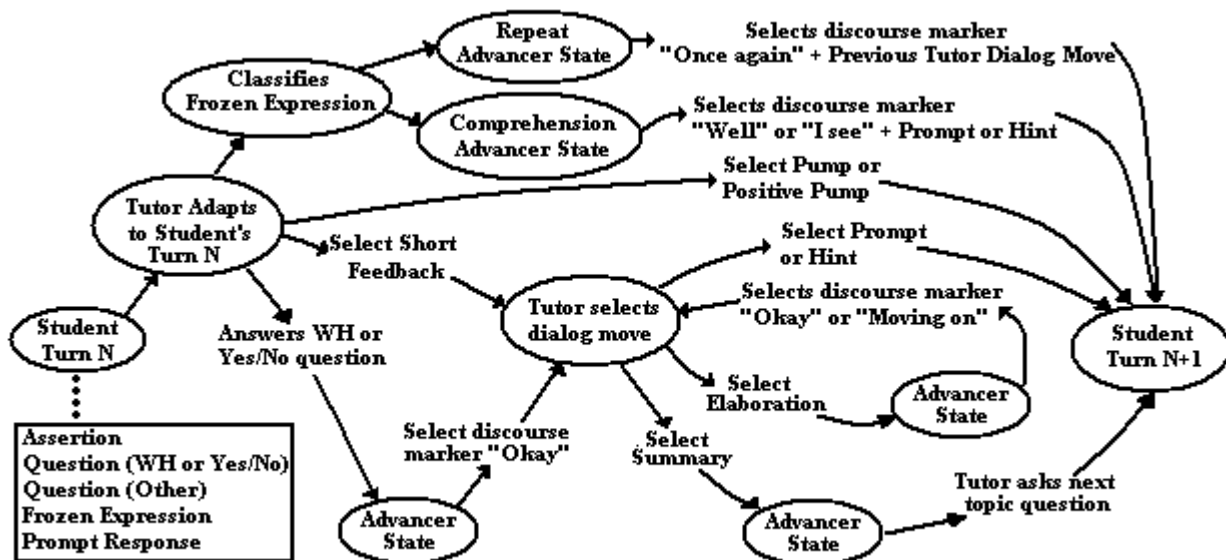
Repeat Advancer State

Selects discourse marker "Once again" + Previous Tutor Dialog Move

Classifies Frozen Expression

Comprehension Advancer State

Selects discourse marker "Well" or "I see" + Prompt or Hint

Select Pump or Positive Pump

Tutor Adapts to Student's Turn N

Select Short Feedback

Select Prompt or Hint

Selects discourse marker "Okay" or "Moving on"

Student Turn N

Answers WH or Yes/No question

Tutor selects dialog move

Student Turn N+1

Select Elaboration

Advancer State

Select discourse marker "Okay"

Select Summary

Assertion
Question (WH or Yes/No)
Question (Other)
Frozen Expression
Prompt Response

Advancer State

Advancer State

Tutor asks next topic question